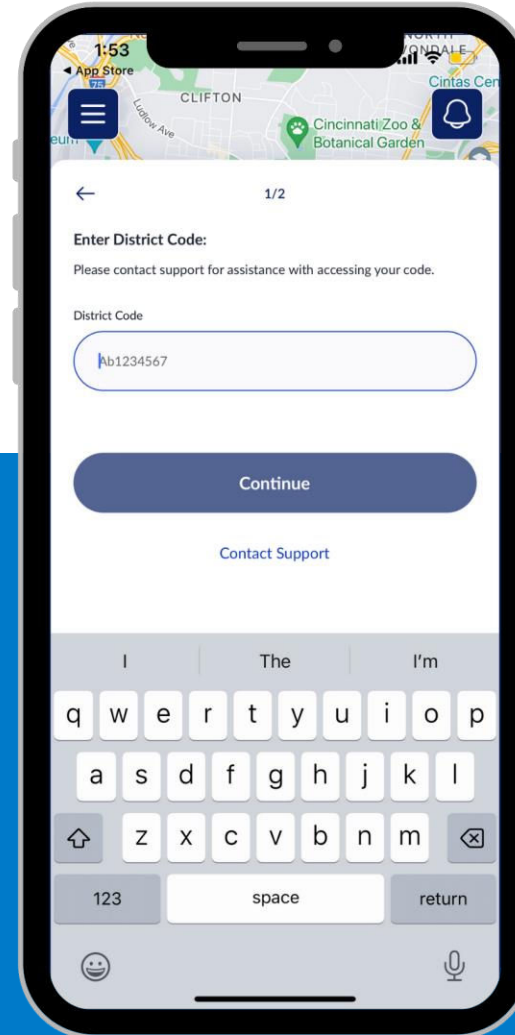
1:53
◂ App Store
75
CLIFTON
Ludlow Ave
NORTH
AVONDALE
Cintas Cen
Cincinnati Zoo & Botanical Garden
eum

←
1/2

Enter District Code:
Please contact support for assistance with accessing your code.

District Code
Ab1234567

Continue

Contact Support

I
The
I'm
q w e r t y u i o p
a s d f g h j k l
z x c v b n m
123
space
return